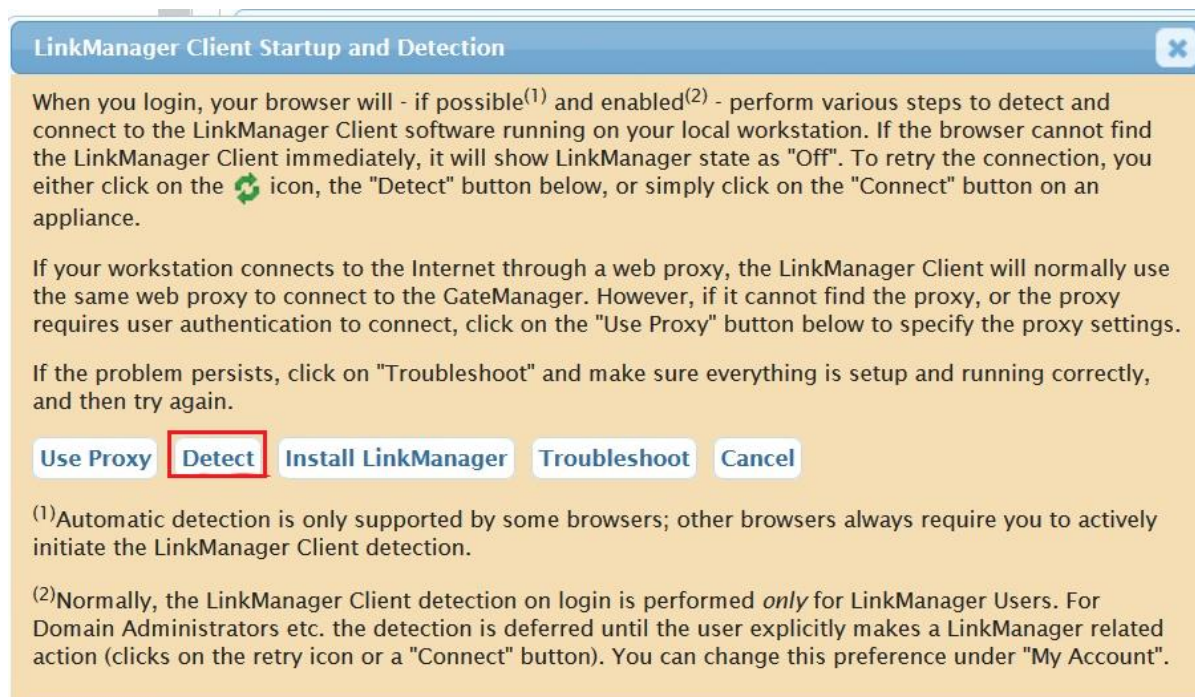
LinkManager Client Startup and Detection

When you login, your browser will - if possible$^{(1)}$ and enabled$^{(2)}$ - perform various steps to detect and connect to the LinkManager Client software running on your local workstation. If the browser cannot find the LinkManager Client immediately, it will show LinkManager state as "Off". To retry the connection, you either click on the icon, the "Detect" button below, or simply click on the "Connect" button on an appliance.

If your workstation connects to the Internet through a web proxy, the LinkManager Client will normally use the same web proxy to connect to the GateManager. However, if it cannot find the proxy, or the proxy requires user authentication to connect, click on the "Use Proxy" button below to specify the proxy settings.

If the problem persists, click on "Troubleshoot" and make sure everything is setup and running correctly, and then try again.

Use Proxy Detect Install LinkManager Troubleshoot Cancel

$^{(1)}$Automatic detection is only supported by some browsers; other browsers always require you to actively initiate the LinkManager Client detection.

$^{(2)}$Normally, the LinkManager Client detection on login is performed only for LinkManager Users. For Domain Administrators etc. the detection is deferred until the user explicitly makes a LinkManager related action (clicks on the retry icon or a "Connect" button). You can change this preference under "My Account".